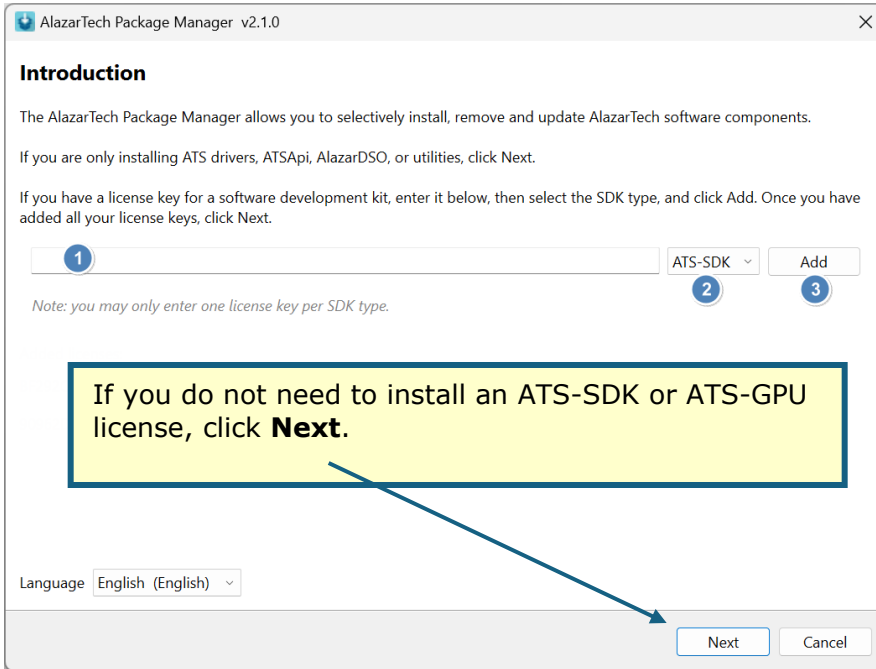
AlazarTech Package Manager v2.1.0

×

Introduction

The AlazarTech Package Manager allows you to selectively install, remove and update AlazarTech software components.

If you are only installing ATS drivers, ATSApi, AlazarDSO, or utilities, click Next.

If you have a license key for a software development kit, enter it below, then select the SDK type, and click Add. Once you have added all your license keys, click Next.

1

ATS-SDK

Add

2

3

Note: you may only enter one license key per SDK type.

If you do not need to install an ATS-SDK or ATS-GPU license, click **Next**.

Language English (English)

Next

Cancel